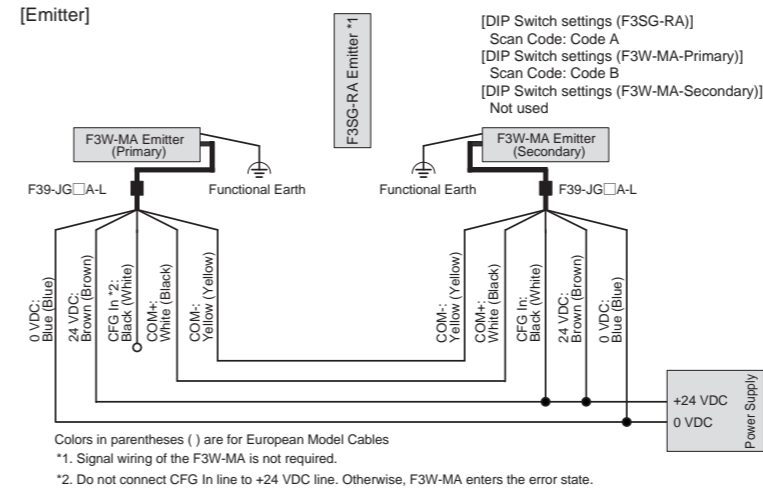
[Emitter]

F3SG-RA Emitter *1

[DIP Switch settings (F3SG-RA)]
Scan Code: Code A
[DIP Switch settings (F3W-MA-Primary)]
Scan Code: Code B
[DIP Switch settings (F3W-MA-Secondary)]
Not used

F3W-MA Emitter (Primary)

F3W-MA Emitter (Secondary)

F39-JG□A-L

Functional Earth

Functional Earth

F39-JG□A-L

0 VDC: Blue (Blue)

24 VDC: Brown (Brown)

CFG In *2: Black (White)

COM+: White (Black)

COM-: Yellow (Yellow)

COM-: Yellow (Yellow)

COM+: White (Black)

CFG In: Black (White)

24 VDC: Brown (Brown)

0 VDC: Blue (Blue)

+24 VDC

0 VDC

Power Supply

Colors in parentheses ( ) are for European Model Cables

*1. Signal wiring of the F3W-MA is not required.

*2. Do not connect CFG In line to +24 VDC line. Otherwise, F3W-MA enters the error state.